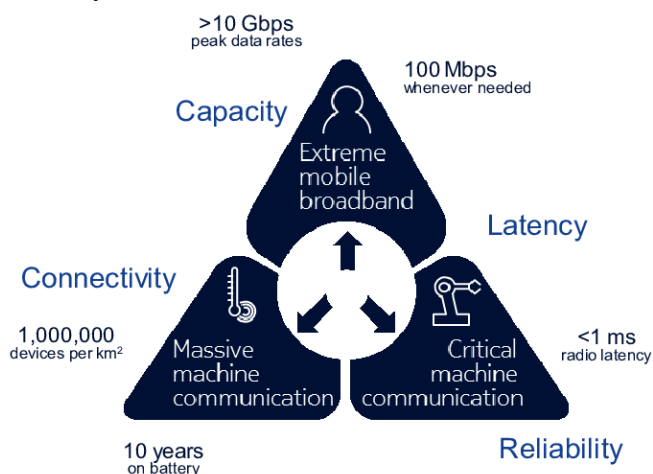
>10 Gbps
peak data rates

100 Mbps
whenever needed

Capacity

Extreme mobile broadband

Latency

Connectivity

1,000,000
devices per km$^2$

Massive machine communication

Critical machine communication

<1 ms
radio latency

10 years
on battery

Reliability